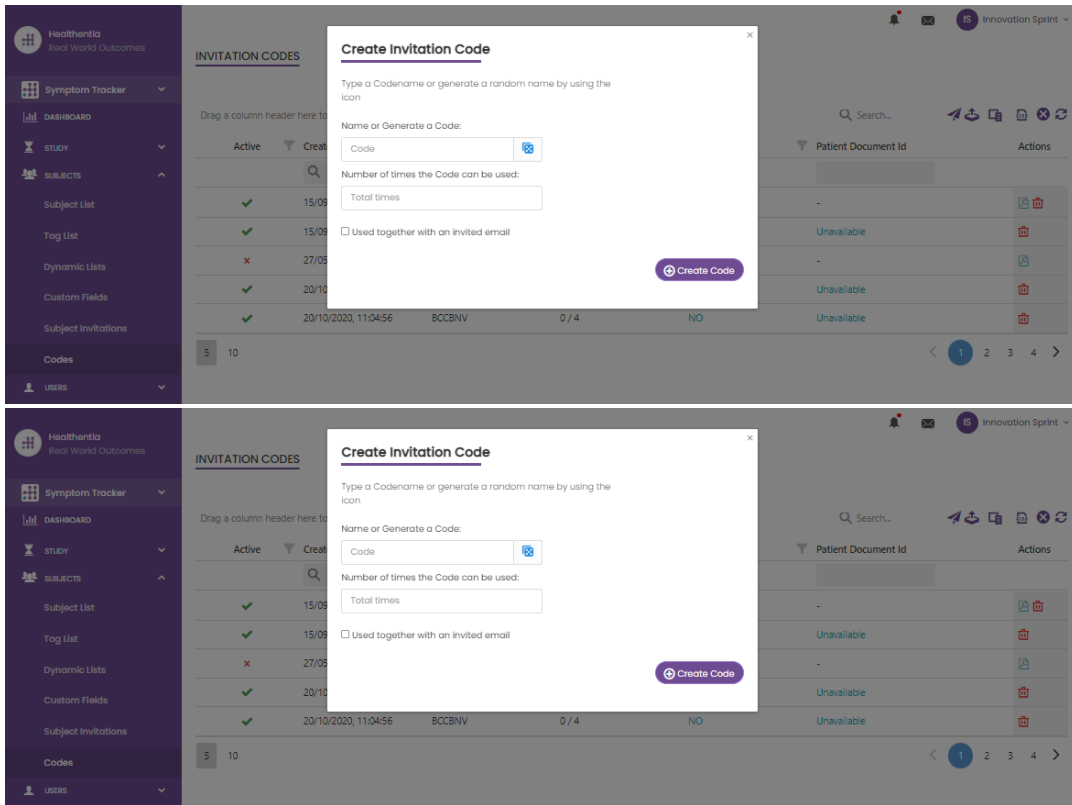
Healthentia
Real World Outcomes

Symptom Tracker
DASHBOARD
STUDY
SUBJECTS
Subject List
Tag List
Dynamic Lists
Custom Fields
Subject Invitations
Codes
USERS

IS Innovation Sprint

INVITATION CODES

Drag a column header here to

Search...

| Active | Creat | | | | Patient Document Id | Actions |
|---|---|---|---|---|---|---|
| ✔ | 15/09 | | | | - | |
| ✔ | 15/09 | | | | Unavailable | |
| × | 27/05 | | | | - | |
| ✔ | 20/10 | | | | Unavailable | |
| ✔ | 20/10/2020, 11:04:56 | BCCBNV | 0 / 4 | NO | Unavailable | |

5 10

1 2 3 4

Create Invitation Code

Type a Codename or generate a random name by using the icon

Name or Generate a Code:

Code

Number of times the Code can be used:

Total times

Used together with an invited email

Create Code

Healthentia
Real World Outcomes

Symptom Tracker
DASHBOARD
STUDY
SUBJECTS
Subject List
Tag List
Dynamic Lists
Custom Fields
Subject Invitations
Codes
USERS

IS Innovation Sprint

INVITATION CODES

Drag a column header here to

Search...

| Active | Creat | | | | Patient Document Id | Actions |
|---|---|---|---|---|---|---|
| ✔ | 15/09 | | | | - | |
| ✔ | 15/09 | | | | Unavailable | |
| × | 27/05 | | | | - | |
| ✔ | 20/10 | | | | Unavailable | |
| ✔ | 20/10/2020, 11:04:56 | BCCBNV | 0 / 4 | NO | Unavailable | |

5 10

1 2 3 4

Create Invitation Code

Type a Codename or generate a random name by using the icon

Name or Generate a Code:

Code

Number of times the Code can be used:

Total times

Used together with an invited email

Create Code